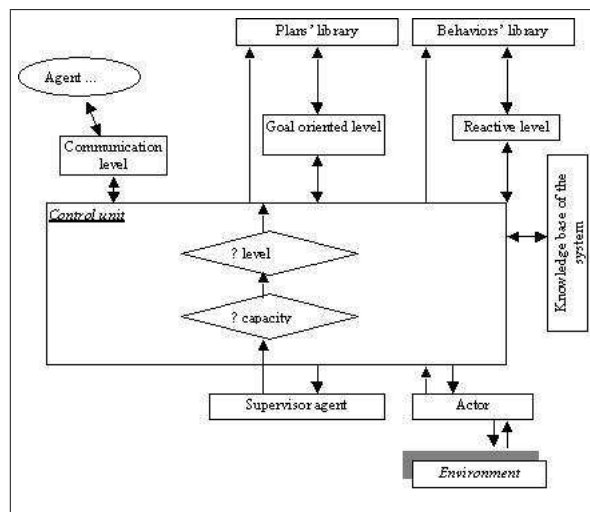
Plans' library

Behaviors' library

Agent ...

Goal oriented level

Reactive level

Communication level

Control unit

? level

? capacity

Knowledge base of the system

Supervisor agent

Actor

Environment